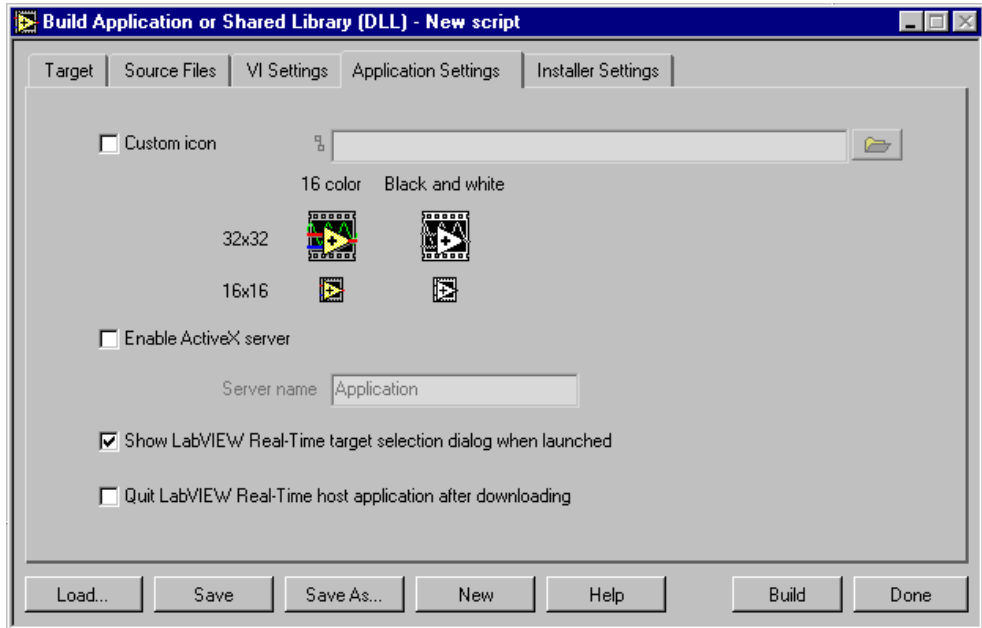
Build Application or Shared Library (DLL) - New script

Target | Source Files | VI Settings | Application Settings | Installer Settings

Custom icon

16 color Black and white

32x32

16x16

Enable ActiveX server

Server name Application

Show LabVIEW Real-Time target selection dialog when launched

Quit LabVIEW Real-Time host application after downloading

Load... Save Save As... New Help Build Done